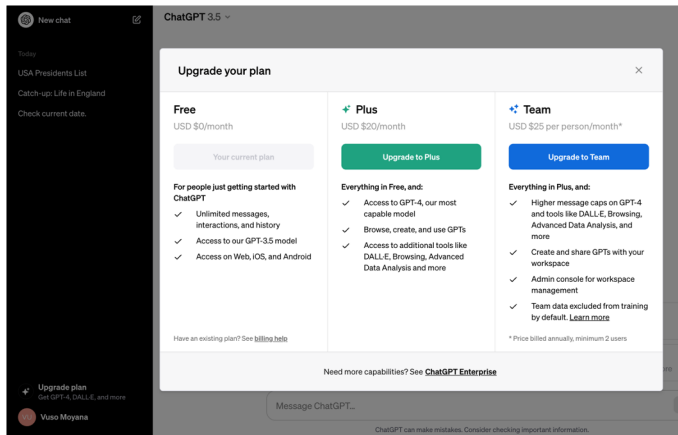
New chat

Today

USA Presidents List

Catch-up: Life in England

Check current date.

Upgrade plan
Get GPT-4, DALL·E, and more

VM Vuso Moyana

ChatGPT 3.5

Upgrade your plan

×

Free
USD $0/month

Your current plan

For people just getting started with ChatGPT

✓ Unlimited messages, interactions, and history

✓ Access to our GPT-3.5 model

✓ Access on Web, iOS, and Android

Have an existing plan? See billing help

Plus
USD $20/month

Upgrade to Plus

Everything in Free, and:

✓ Access to GPT-4, our most capable model

✓ Browse, create, and use GPTs

✓ Access to additional tools like DALL·E, Browsing, Advanced Data Analysis and more

Team
USD $25 per person/month*

Upgrade to Team

Everything in Plus, and:

✓ Higher message caps on GPT-4 and tools like DALL·E, Browsing, Advanced Data Analysis, and more

✓ Create and share GPTs with your workspace

✓ Admin console for workspace management

✓ Team data excluded from training by default. Learn more

* Price billed annually, minimum 2 users

Need more capabilities? See ChatGPT Enterprise

Message ChatGPT...

ChatGPT can make mistakes. Consider checking important information.